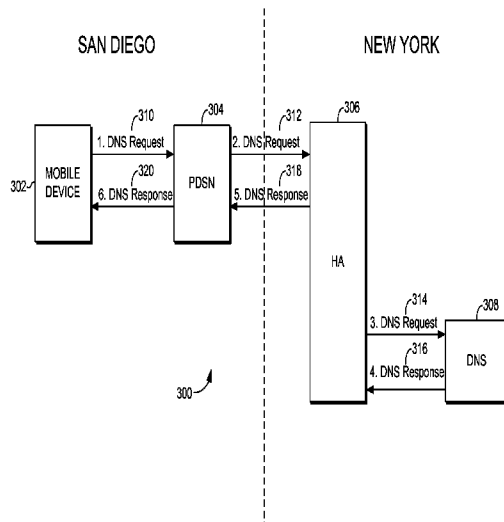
SAN DIEGO

NEW YORK

310

304

312

306

1. DNS Request

2. DNS Request

302

MOBILE DEVICE

320

PDSN

318

6. DNS Response

5. DNS Response

HA

314

308

3. DNS Request

316

DNS

4. DNS Response

300